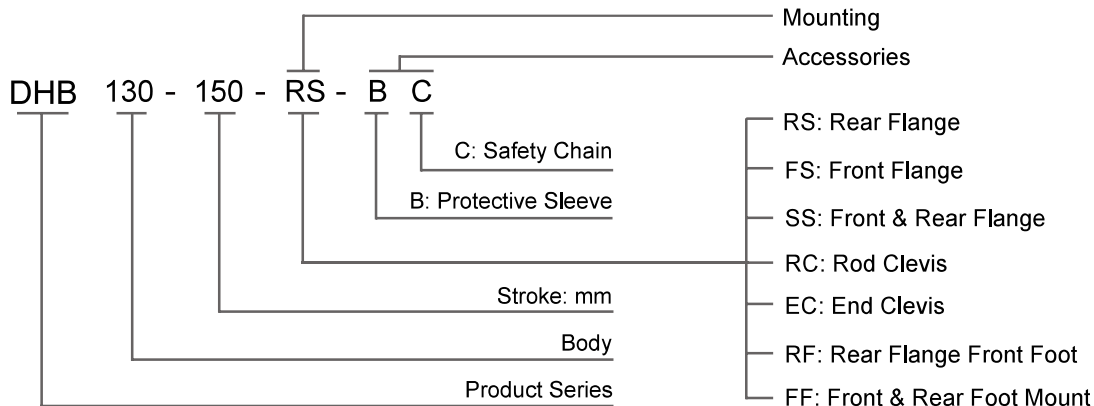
Mounting

Accessories

DHB 130 - 150 - RS - B C

C: Safety Chain

B: Protective Sleeve

Stroke: mm

Body

Product Series

RS: Rear Flange

FS: Front Flange

SS: Front & Rear Flange

RC: Rod Clevis

EC: End Clevis

RF: Rear Flange Front Foot

FF: Front & Rear Foot Mount